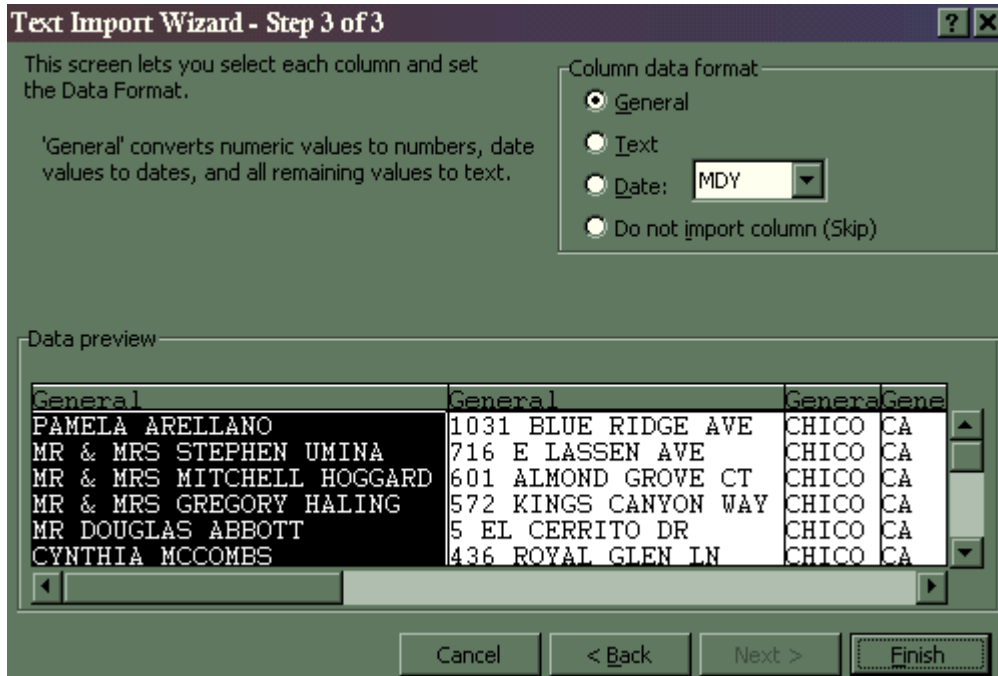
Text Import Wizard - Step 3 of 3

? X

This screen lets you select each column and set the Data Format.

'General' converts numeric values to numbers, date values to dates, and all remaining values to text.

Column data format

General

Text

Date: MDY

Do not import column (Skip)

Data preview

| General | General | Genera | Gene |
|---|---|---|---|
| PAMELA ARELLANO | 1031 BLUE RIDGE AVE | CHICO | CA |
| MR & MRS STEPHEN UMINA | 716 E LASSEN AVE | CHICO | CA |
| MR & MRS MITCHELL HOGGARD | 601 ALMOND GROVE CT | CHICO | CA |
| MR & MRS GREGORY HALING | 572 KINGS CANYON WAY | CHICO | CA |
| MR DOUGLAS ABBOTT | 5 EL CERRITO DR | CHICO | CA |
| CYNTHIA MCCOMBS | 436 ROYAL GLEN LN | CHICO | CA |

Cancel

< Back

Next >

Finish